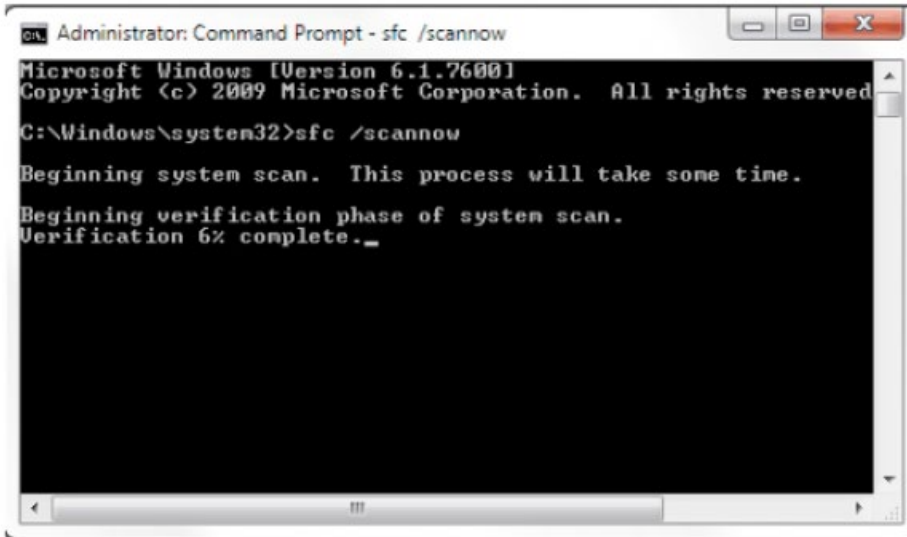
Administrator: Command Prompt - sfc /scannow

Microsoft Windows [Version 6.1.7600]
Copyright (c) 2009 Microsoft Corporation. All rights reserved

C:\Windows\system32>sfc /scannow

Beginning system scan. This process will take some time.

Beginning verification phase of system scan.
Verification 6% complete._